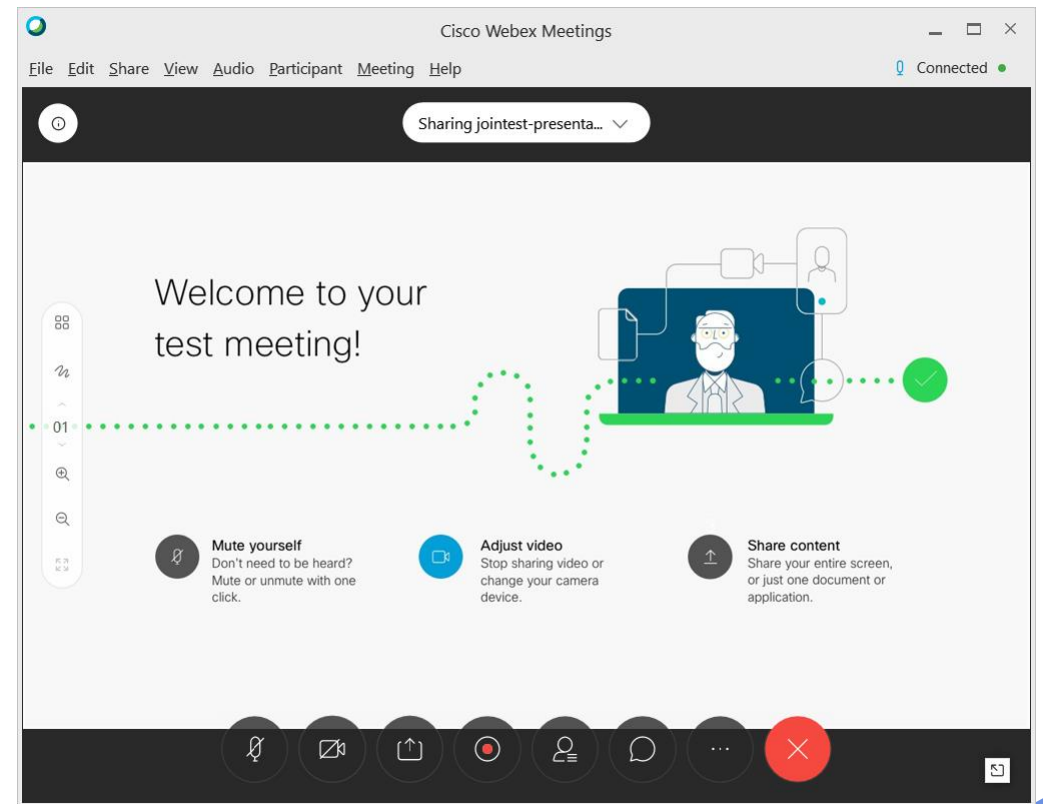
Cisco Webex Meetings

File Edit Share View Audio Participant Meeting Help

Connected

Sharing jointest-presenta...

Welcome to your test meeting!

01

Mute yourself
Don't need to be heard? Mute or unmute with one click.

Adjust video
Stop sharing video or change your camera device.

Share content
Share your entire screen, or just one document or application.

···